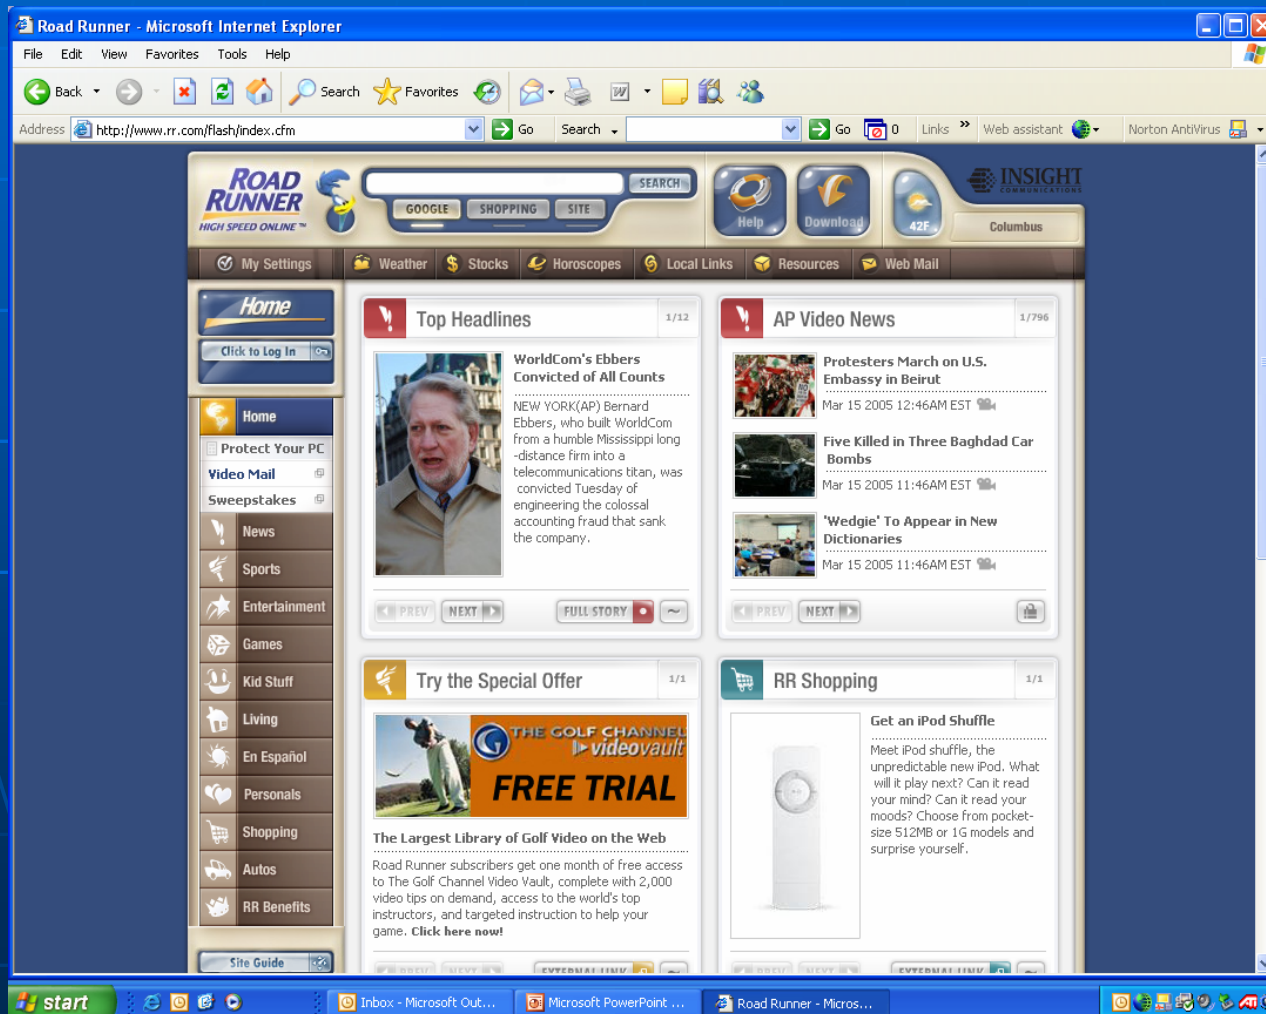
Road Runner - Microsoft Internet Explorer

File Edit View Favorites Tools Help

Back Search Favorites

Address http://www.rr.com/flash/index.cfm Go Search Go 0 Links Web assistant Norton AntiVirus

ROAD RUNNER HIGH SPEED ONLINE™

SEARCH

GOOGLE SHOPPING SITE

Help Download 42F INSIGHT COMMUNICATIONS Columbus

My Settings Weather Stocks Horoscopes Local Links Resources Web Mail

Home

Click to Log In

Home
Protect Your PC
Video Mail
Sweepstakes
News
Sports
Entertainment
Games
Kid Stuff
Living
En Español
Personals
Shopping
Autos
RR Benefits

Site Guide

Top Headlines 1/12

WorldCom's Ebbers Convicted of All Counts

NEW YORK(AP) Bernard Ebbers, who built WorldCom from a humble Mississippi long-distance firm into a telecommunications titan, was convicted Tuesday of engineering the colossal accounting fraud that sank the company.

PREV NEXT FULL STORY

AP Video News 1/796

Protesters March on U.S. Embassy in Beirut
Mar 15 2005 12:46AM EST

Five Killed in Three Baghdad Car Bombs
Mar 15 2005 11:46AM EST

'Wedgie' To Appear in New Dictionaries
Mar 15 2005 11:46AM EST

PREV NEXT

Try the Special Offer 1/1

THE GOLF CHANNEL videovault FREE TRIAL

The Largest Library of Golf Video on the Web

Road Runner subscribers get one month of free access to The Golf Channel Video Vault, complete with 2,000 video tips on demand, access to the world's top instructors, and targeted instruction to help your game. Click here now!

EXTERNAL LINK

RR Shopping 1/1

Get an iPod Shuffle

Meet iPod shuffle, the unpredictable new iPod. What will it play next? Can it read your mind? Can it read your moods? Choose from pocket-size 512MB or 1G models and surprise yourself.

EXTERNAL LINK

start Inbox - Microsoft Out... Microsoft PowerPoint ... Road Runner - Micros...